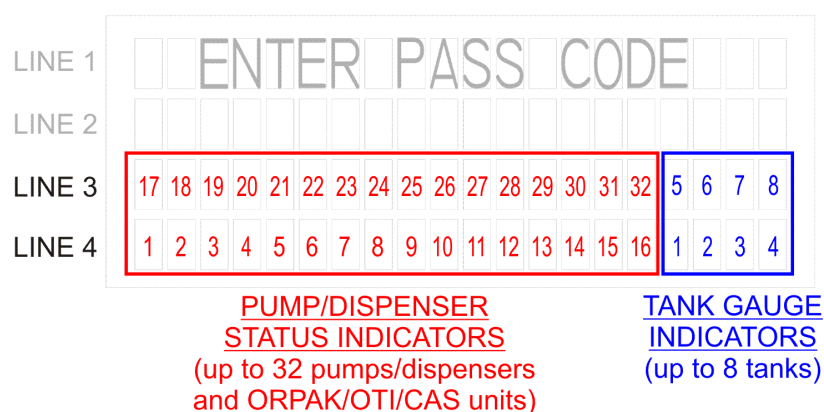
LINE 1 ENTER PASS CODE
LINE 2
LINE 3 17 18 19 20 21 22 23 24 25 26 27 28 29 30 31 32 5 6 7 8
LINE 4 1 2 3 4 5 6 7 8 9 10 11 12 13 14 15 16 1 2 3 4

PUMP/DISPENSER STATUS INDICATORS
(up to 32 pumps/dispensers and ORPAK/OTI/CAS units)

TANK GAUGE INDICATORS
(up to 8 tanks)